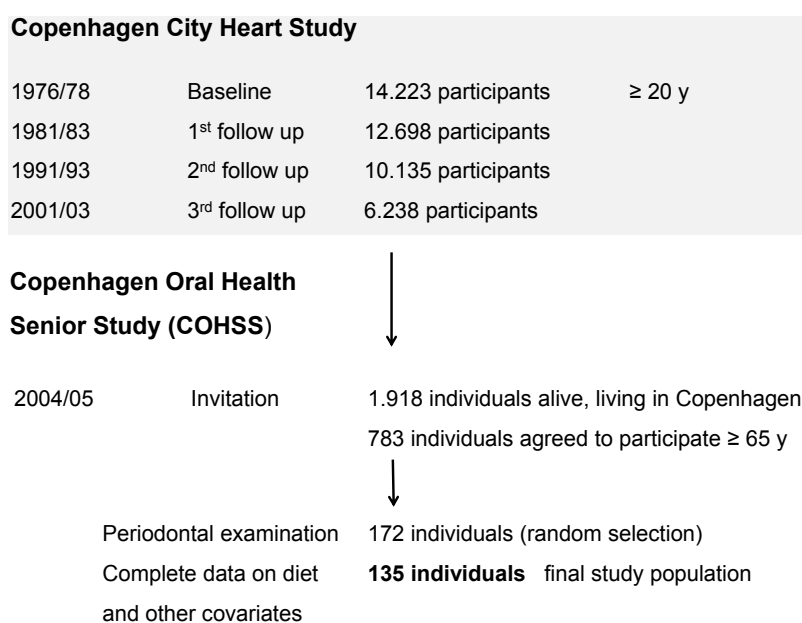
Copenhagen City Heart Study

1976/78 Baseline 14.223 participants ≥ 20 y
1981/83 1$^{st}$ follow up 12.698 participants
1991/93 2$^{nd}$ follow up 10.135 participants
2001/03 3$^{rd}$ follow up 6.238 participants

Copenhagen Oral Health Senior Study (COHSS)

2004/05 Invitation 1.918 individuals alive, living in Copenhagen
783 individuals agreed to participate ≥ 65 y

Periodontal examination 172 individuals (random selection)
Complete data on diet and other covariates 135 individuals final study population